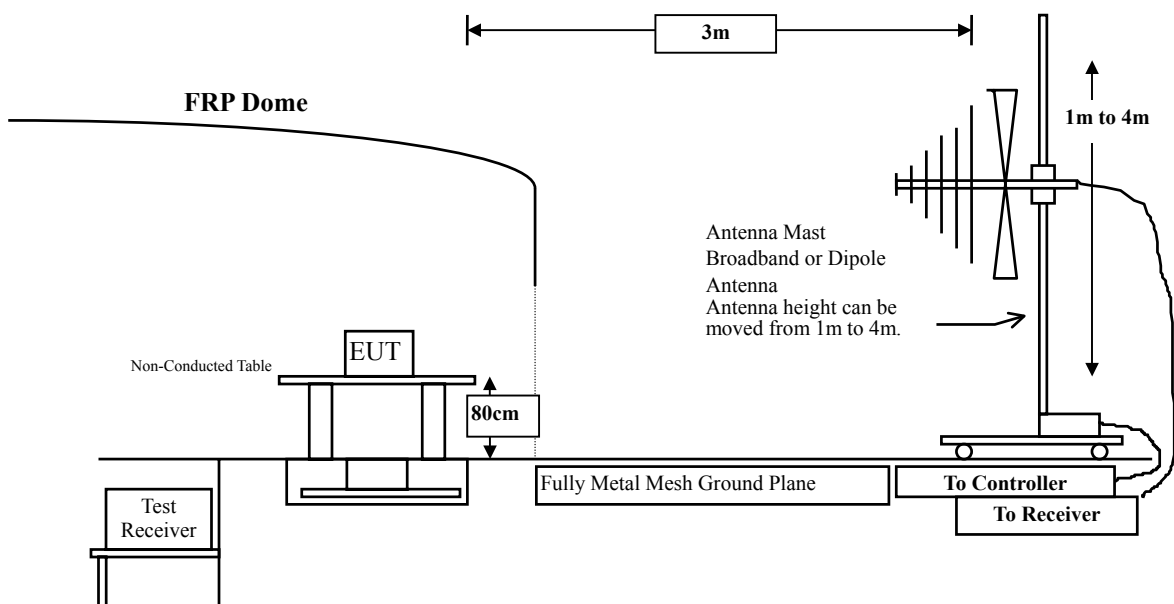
3m

FRP Dome

1m to 4m

Antenna Mast
Broadband or Dipole Antenna
Antenna height can be moved from 1m to 4m.

Non-Conducted Table

EUT

80cm

Fully Metal Mesh Ground Plane

To Controller

To Receiver

Test Receiver